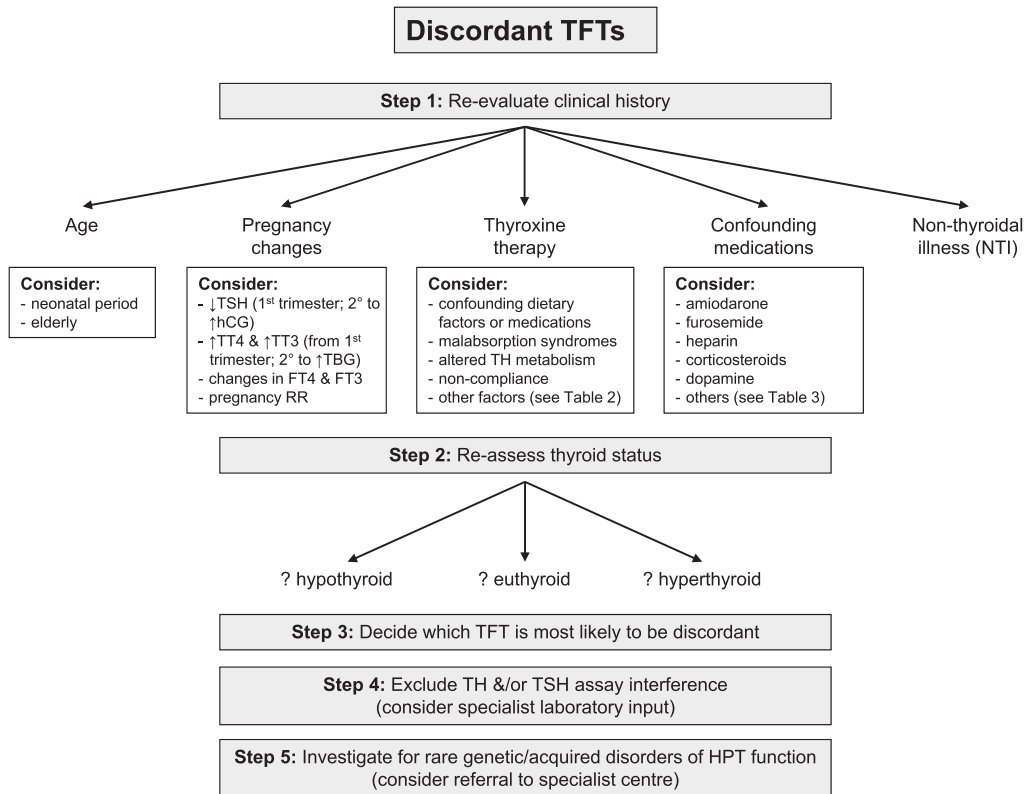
Discordant TFTs

Step 1: Re-evaluate clinical history

Age

Pregnancy changes

Thyroxine therapy

Confounding medications

Non-thyroidal illness (NTI)

Consider:
- neonatal period
- elderly

Consider:
- ↓TSH (1$^{st}$ trimester; 2° to ↑hCG)
- ↑TT4 & ↑TT3 (from 1$^{st}$ trimester; 2° to ↑TBG)
- changes in FT4 & FT3
- pregnancy RR

Consider:
- confounding dietary factors or medications
- malabsorption syndromes
- altered TH metabolism
- non-compliance
- other factors (see Table 2)

Consider:
- amiodarone
- furosemide
- heparin
- corticosteroids
- dopamine
- others (see Table 3)

Step 2: Re-assess thyroid status

? hypothyroid

? euthyroid

? hyperthyroid

Step 3: Decide which TFT is most likely to be discordant

Step 4: Exclude TH &/or TSH assay interference (consider specialist laboratory input)

Step 5: Investigate for rare genetic/acquired disorders of HPT function (consider referral to specialist centre)